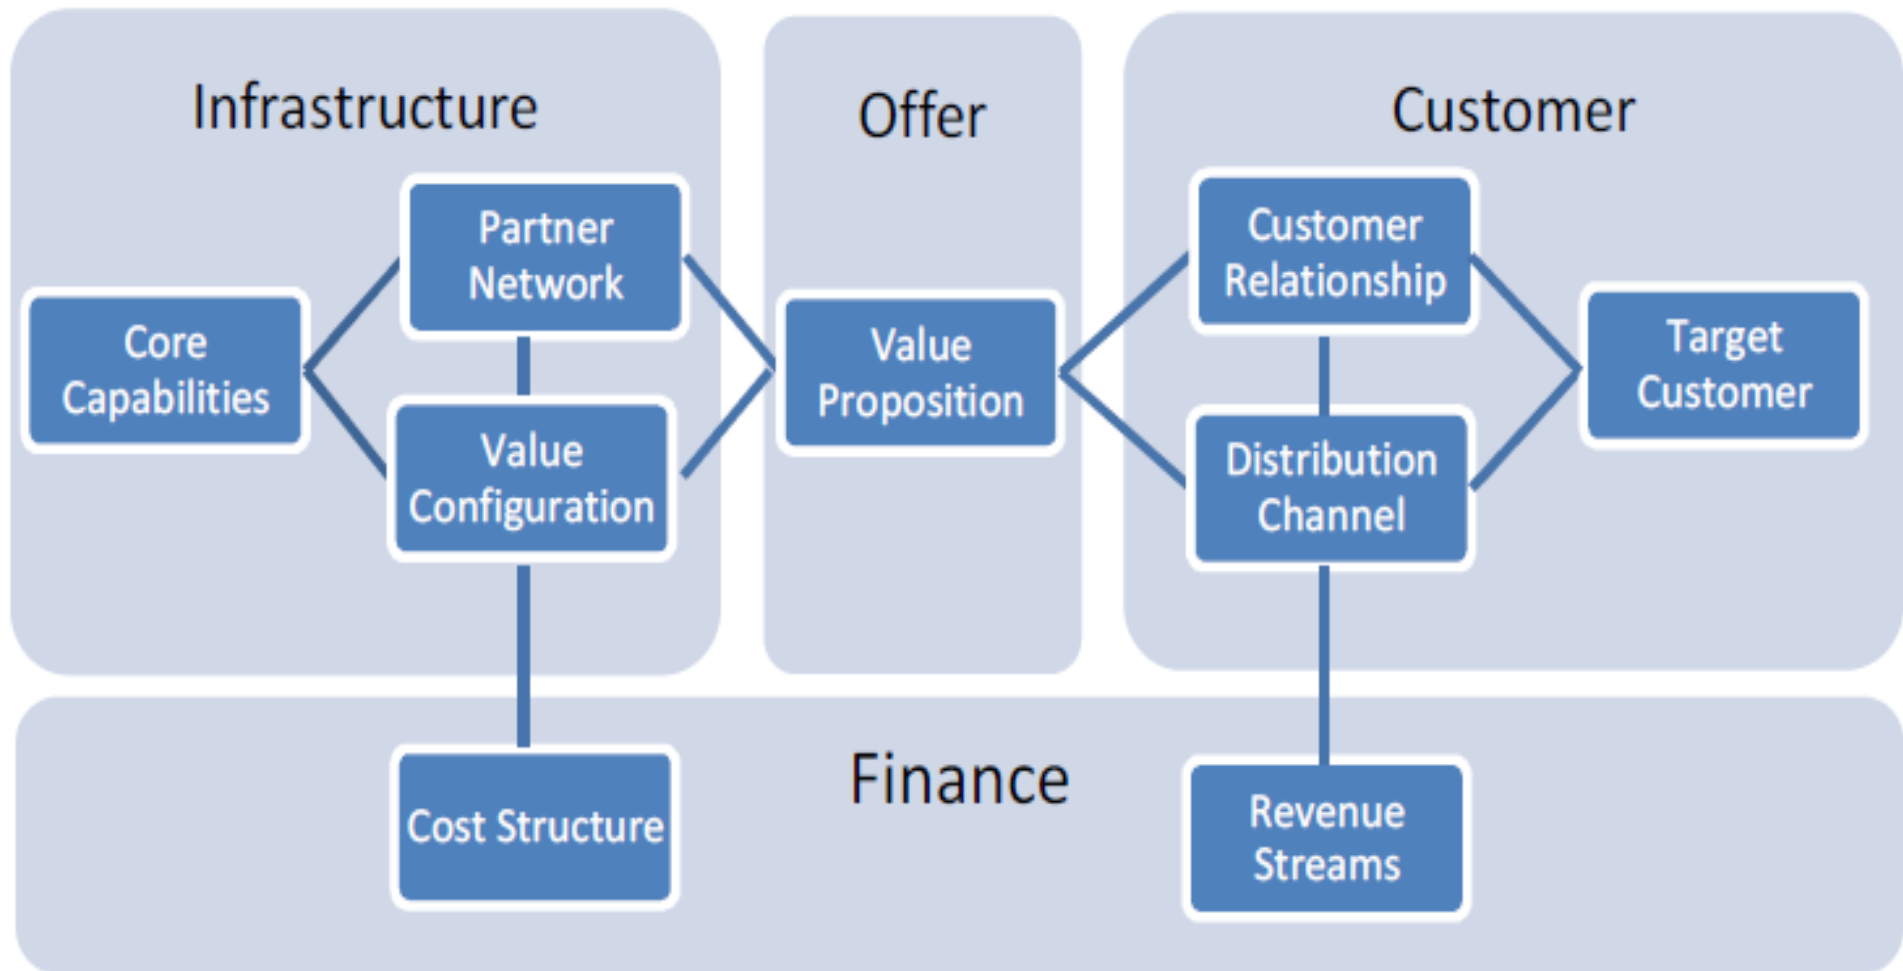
Infrastructure

Offer

Customer

Partner Network

Core Capabilities

Value Configuration

Value Proposition

Customer Relationship

Distribution Channel

Target Customer

Finance

Cost Structure

Revenue Streams